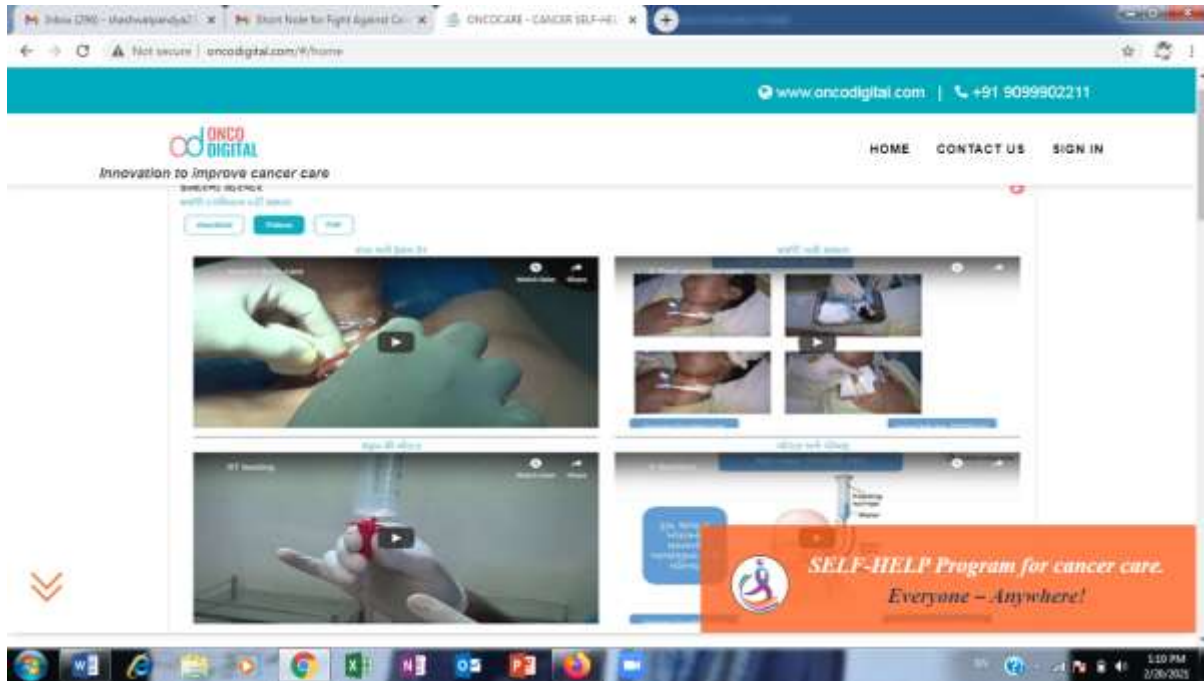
Inbox (290) - shashwatpandya2 | Short Note for Fight Against Ca | ONCOCARE - CANCER SELF-HEL

Not secure | oncodigital.com/#/home

www.oncodigital.com | +91 9099902211

ONCO DIGITAL

Innovation to improve cancer care

HOME CONTACT US SIGN IN

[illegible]

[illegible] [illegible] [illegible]

Watch Later Share

NT feeding

Watch Later Share

SELF-HELP Program for cancer care.

Everyone – Anywhere!

5:10 PM
2/26/2021